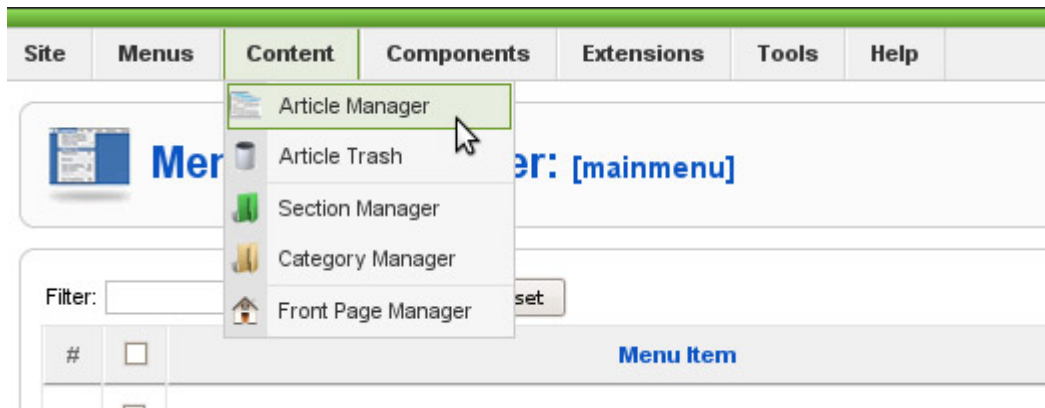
Site Menus Content Components Extensions Tools Help

Article Manager
Article Trash
Section Manager
Category Manager
Front Page Manager

Men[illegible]er: [mainmenu]

Filter: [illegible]set

| # | ☐ | Menu Item |
|---|---|---|